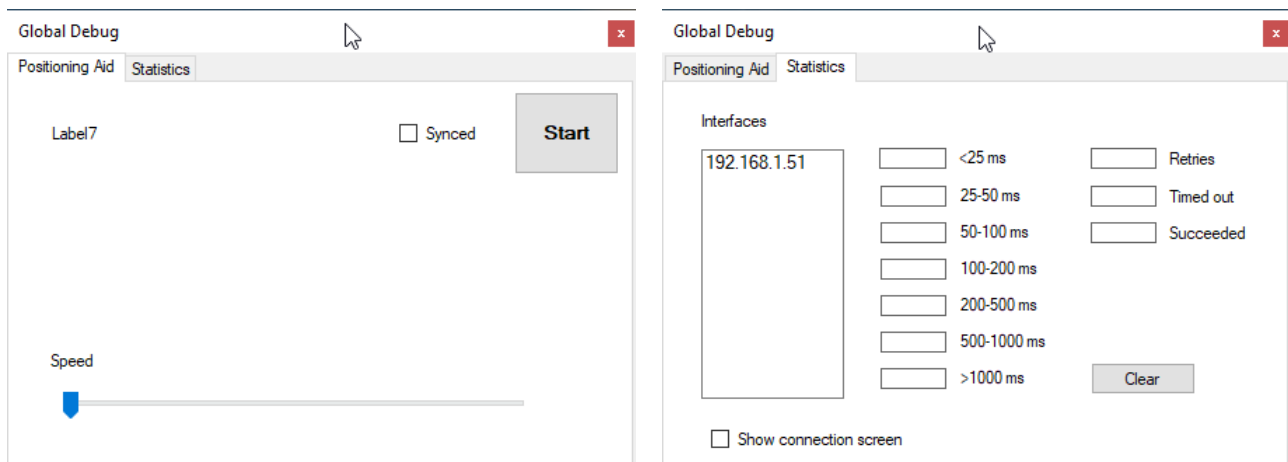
Global Debug
x
Positioning Aid
Statistics
Label7
Synced
Start
Speed

Global Debug
x
Positioning Aid
Statistics
Interfaces
192.168.1.51
<25 ms
25-50 ms
50-100 ms
100-200 ms
200-500 ms
500-1000 ms
>1000 ms
Retries
Timed out
Succeeded
Clear
Show connection screen